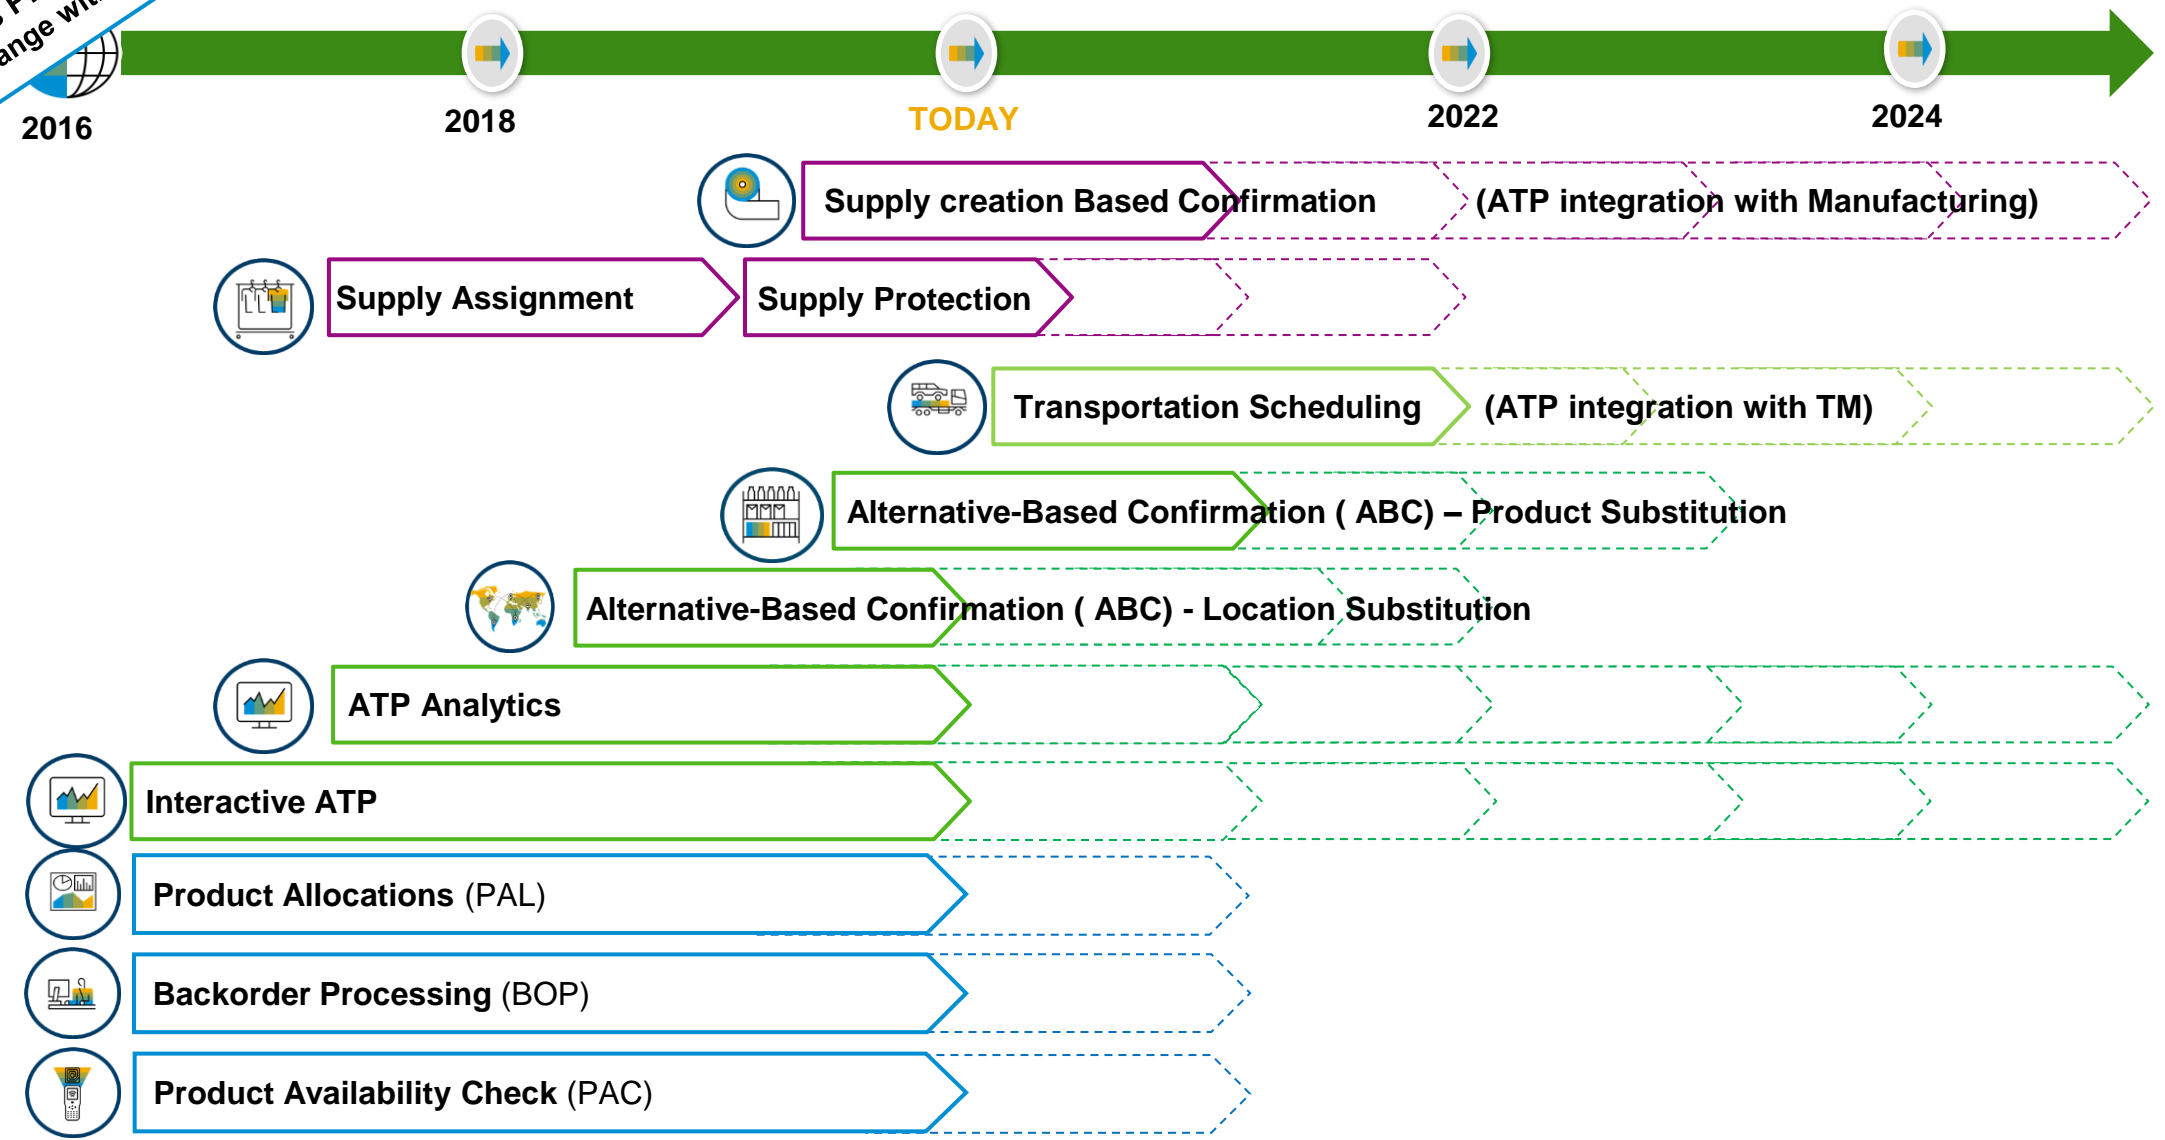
ange wi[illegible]

2016

2018

TODAY

2022

2024

Supply creation Based Confirmation

(ATP integration with Manufacturing)

Supply Assignment

Supply Protection

Transportation Scheduling

(ATP integration with TM)

Alternative-Based Confirmation ( ABC) – Product Substitution

Alternative-Based Confirmation ( ABC) - Location Substitution

ATP Analytics

Interactive ATP

Product Allocations (PAL)

Backorder Processing (BOP)

Product Availability Check (PAC)